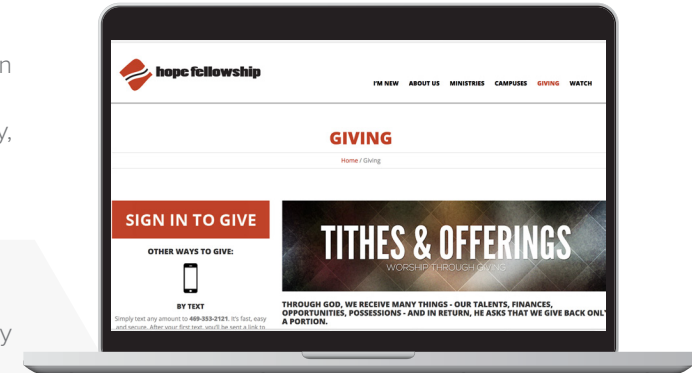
n

y,

y

hope fellowship

I'M NEW ABOUT US MINISTRIES CAMPUSES GIVING WATCH

GIVING

Home / Giving

SIGN IN TO GIVE

OTHER WAYS TO GIVE:

BY TEXT

Simply text any amount to 469-353-2121. It's fast, easy and secure. After your first text, you'll be sent a link to

TITHES & OFFERINGS

WORSHIP THROUGH GIVING

THROUGH GOD, WE RECEIVE MANY THINGS - OUR TALENTS, FINANCES, OPPORTUNITIES, POSSESSIONS - AND IN RETURN, HE ASKS THAT WE GIVE BACK ONLY A PORTION.